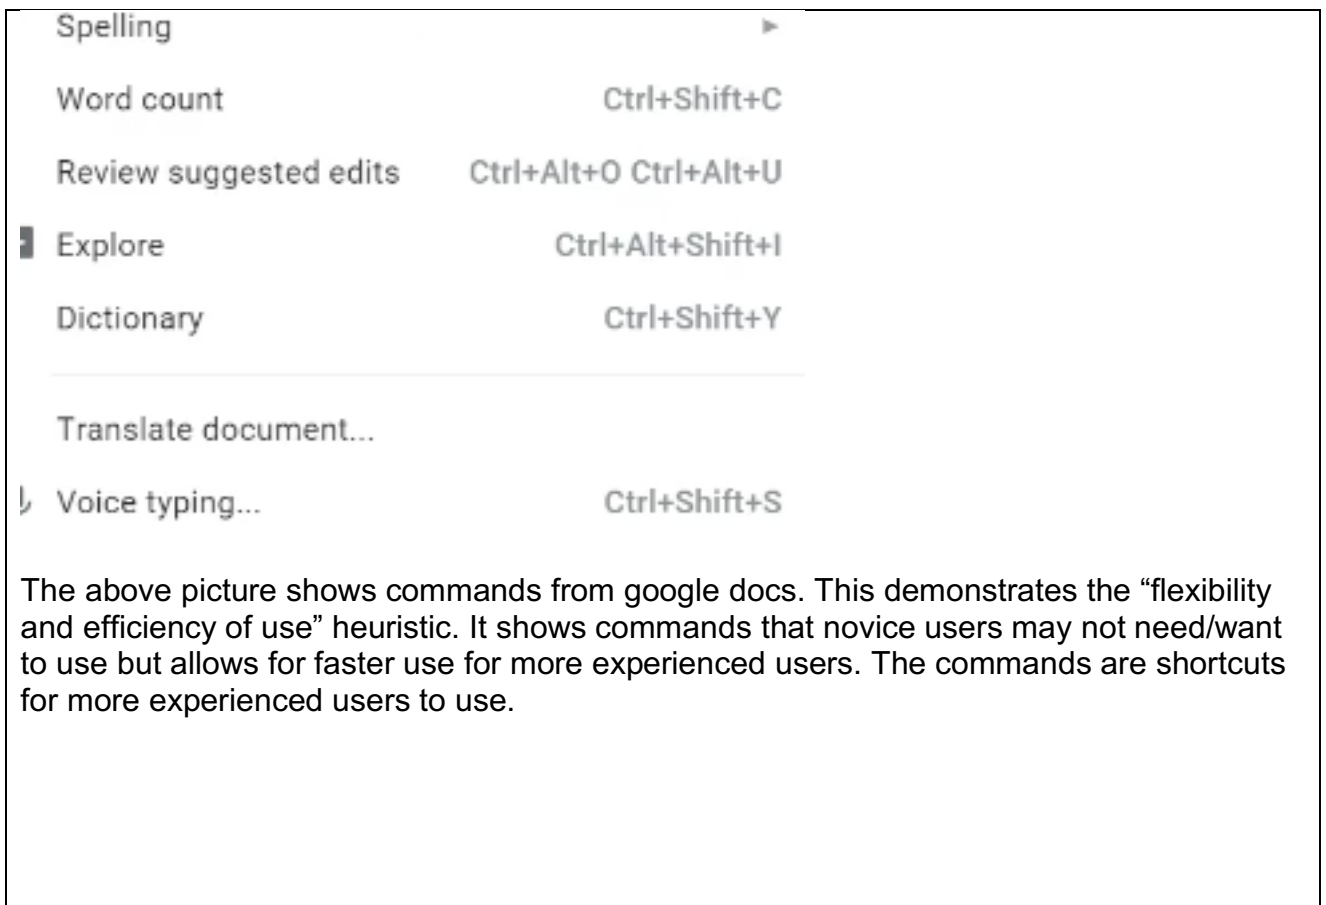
Spelling ▸

Word count Ctrl+Shift+C

Review suggested edits Ctrl+Alt+O Ctrl+Alt+U

Explore Ctrl+Alt+Shift+I

Dictionary Ctrl+Shift+Y

Translate document...

Voice typing... Ctrl+Shift+S

The above picture shows commands from google docs. This demonstrates the “flexibility and efficiency of use” heuristic. It shows commands that novice users may not need/want to use but allows for faster use for more experienced users. The commands are shortcuts for more experienced users to use.